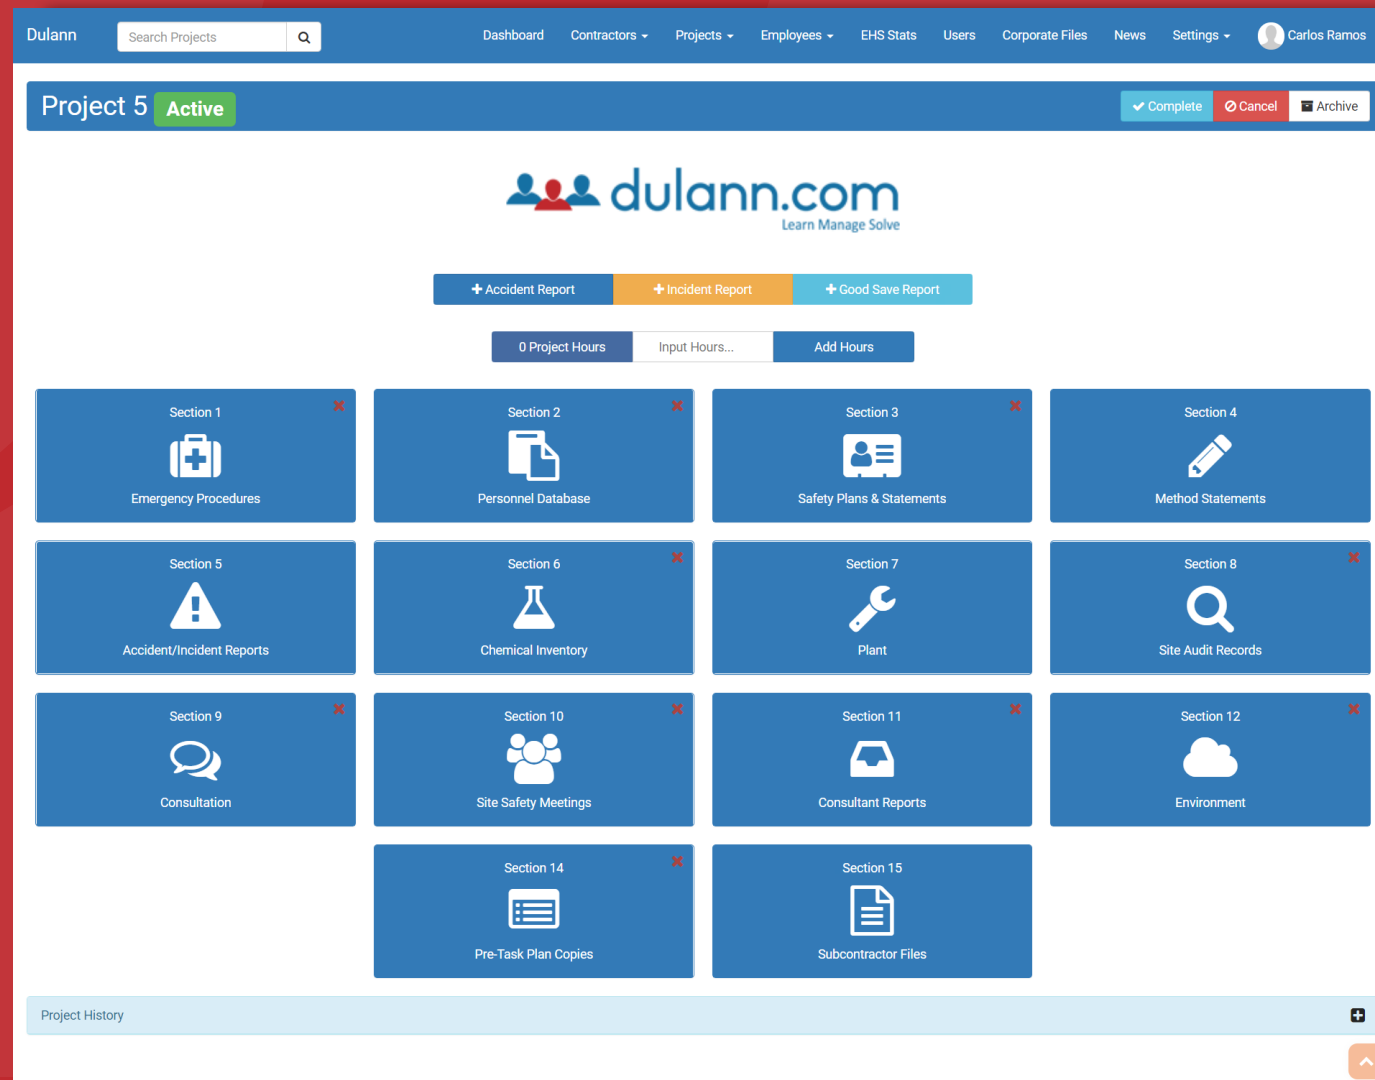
Dulann Search Projects Dashboard Contractors Projects Employees EHS Stats Users Corporate Files News Settings Carlos Ramos

Project 5 Active

Complete Cancel Archive

dulann.com
Learn Manage Solve

Accident Report Incident Report Good Save Report

0 Project Hours Input Hours... Add Hours

Section 1
Emergency Procedures

Section 2
Personnel Database

Section 3
Safety Plans & Statements

Section 4
Method Statements

Section 5
Accident/Incident Reports

Section 6
Chemical Inventory

Section 7
Plant

Section 8
Site Audit Records

Section 9
Consultation

Section 10
Site Safety Meetings

Section 11
Consultant Reports

Section 12
Environment

Section 14
Pre-Task Plan Copies

Section 15
Subcontractor Files

Project History